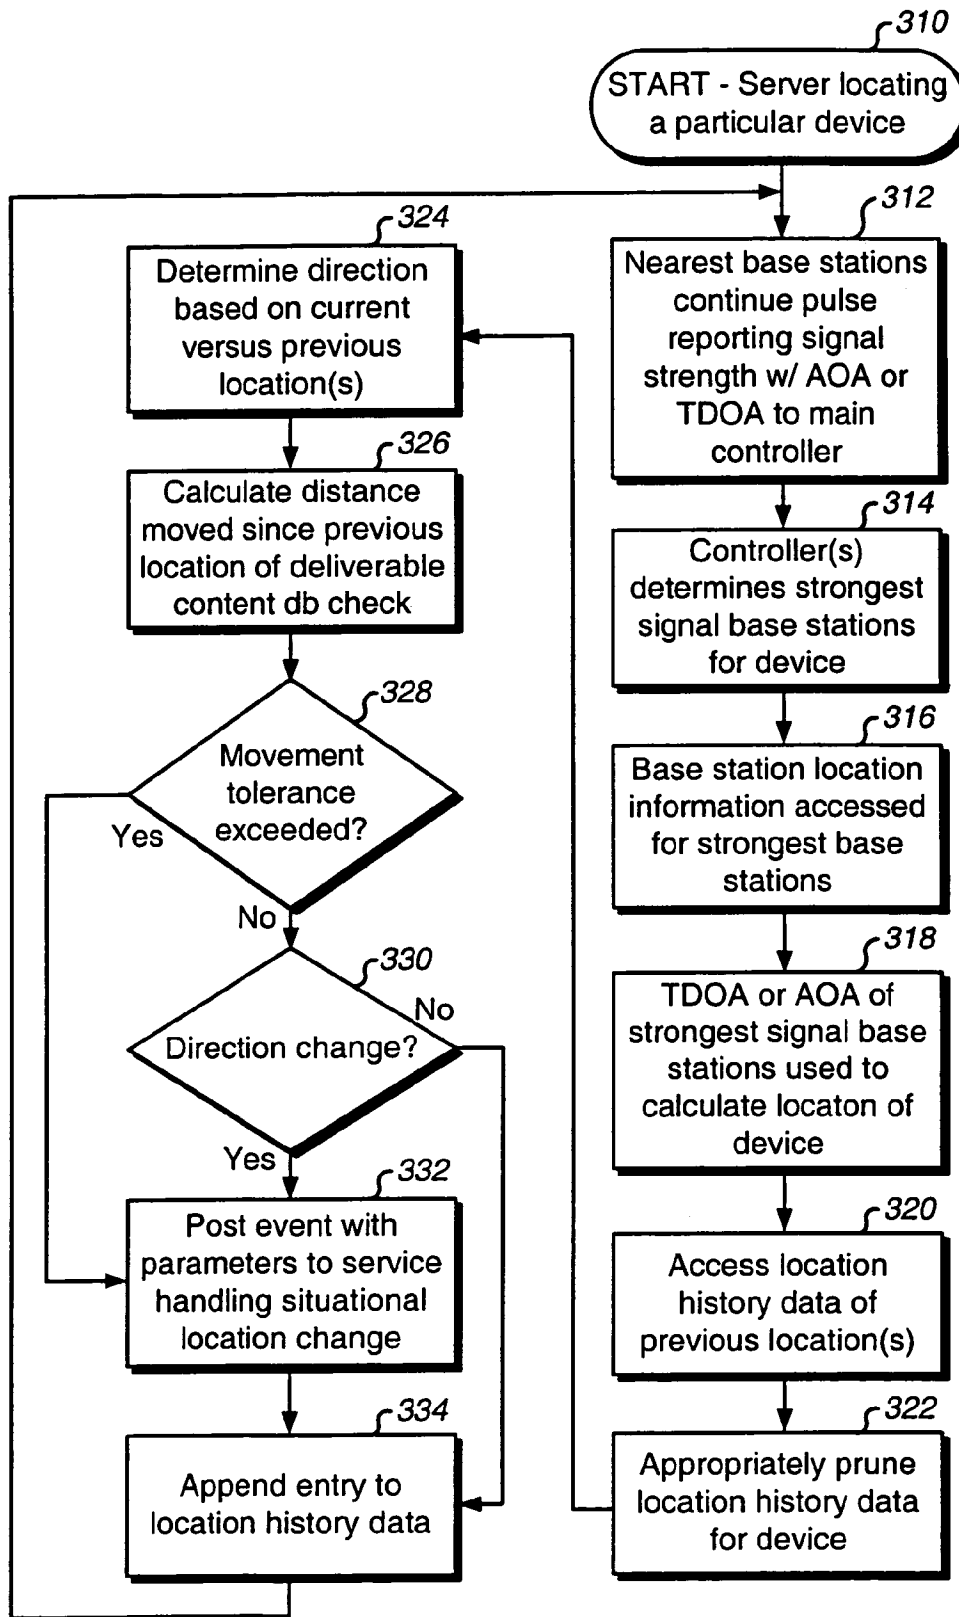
310
START - Server locating a particular device

312
Nearest base stations continue pulse reporting signal strength w/ AOA or TDOA to main controller

314
Controller(s) determines strongest signal base stations for device

316
Base station location information accessed for strongest base stations

318
TDOA or AOA of strongest signal base stations used to calculate locaton of device

320
Access location history data of previous location(s)

322
Appropriately prune location history data for device

324
Determine direction based on current versus previous location(s)

326
Calculate distance moved since previous location of deliverable content db check

328
Movement tolerance exceeded?

Yes

No

330
Direction change?

No

Yes

332
Post event with parameters to service handling situational location change

334
Append entry to location history data